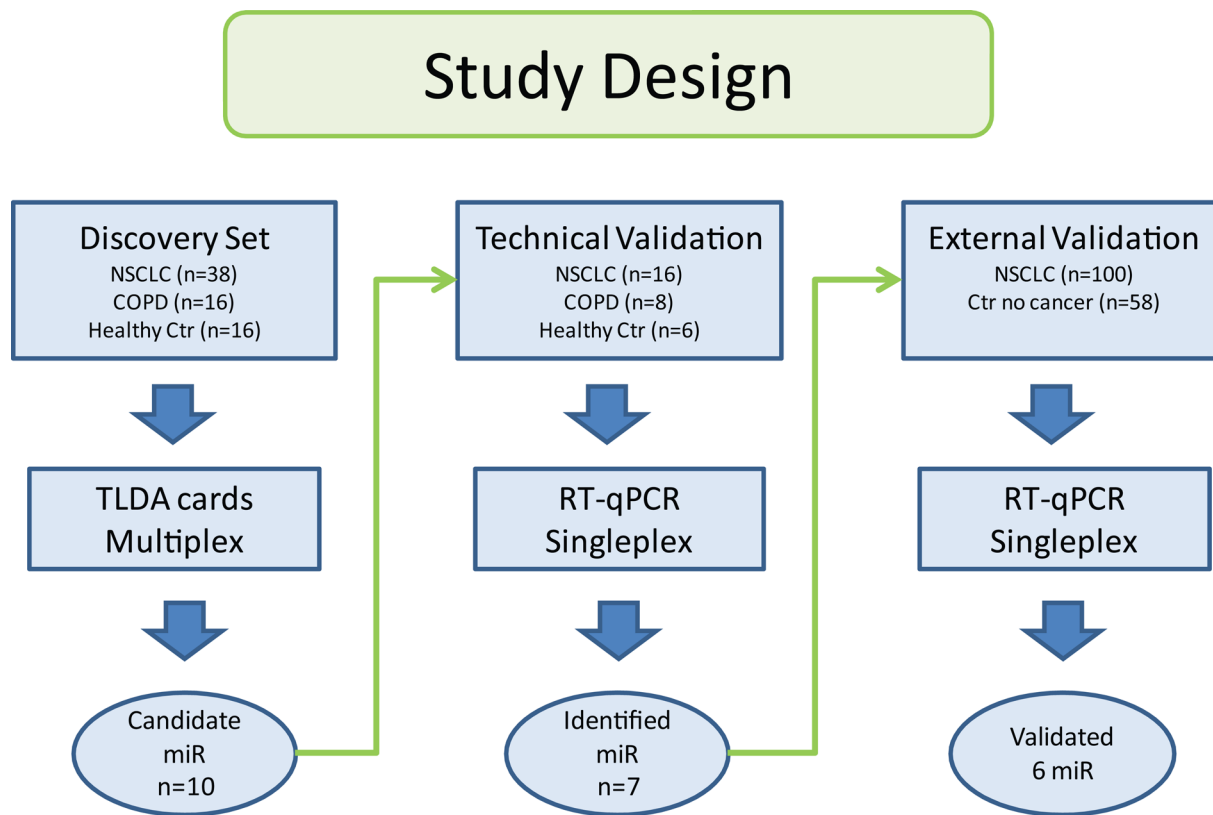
Study Design

Discovery Set
NSCLC (n=38)
COPD (n=16)
Healthy Ctr (n=16)

TLDA cards
Multiplex

Candidate
miR
n=10

Technical Validation
NSCLC (n=16)
COPD (n=8)
Healthy Ctr (n=6)

RT-qPCR
Singleplex

Identified
miR
n=7

External Validation
NSCLC (n=100)
Ctr no cancer (n=58)

RT-qPCR
Singleplex

Validated
6 miR